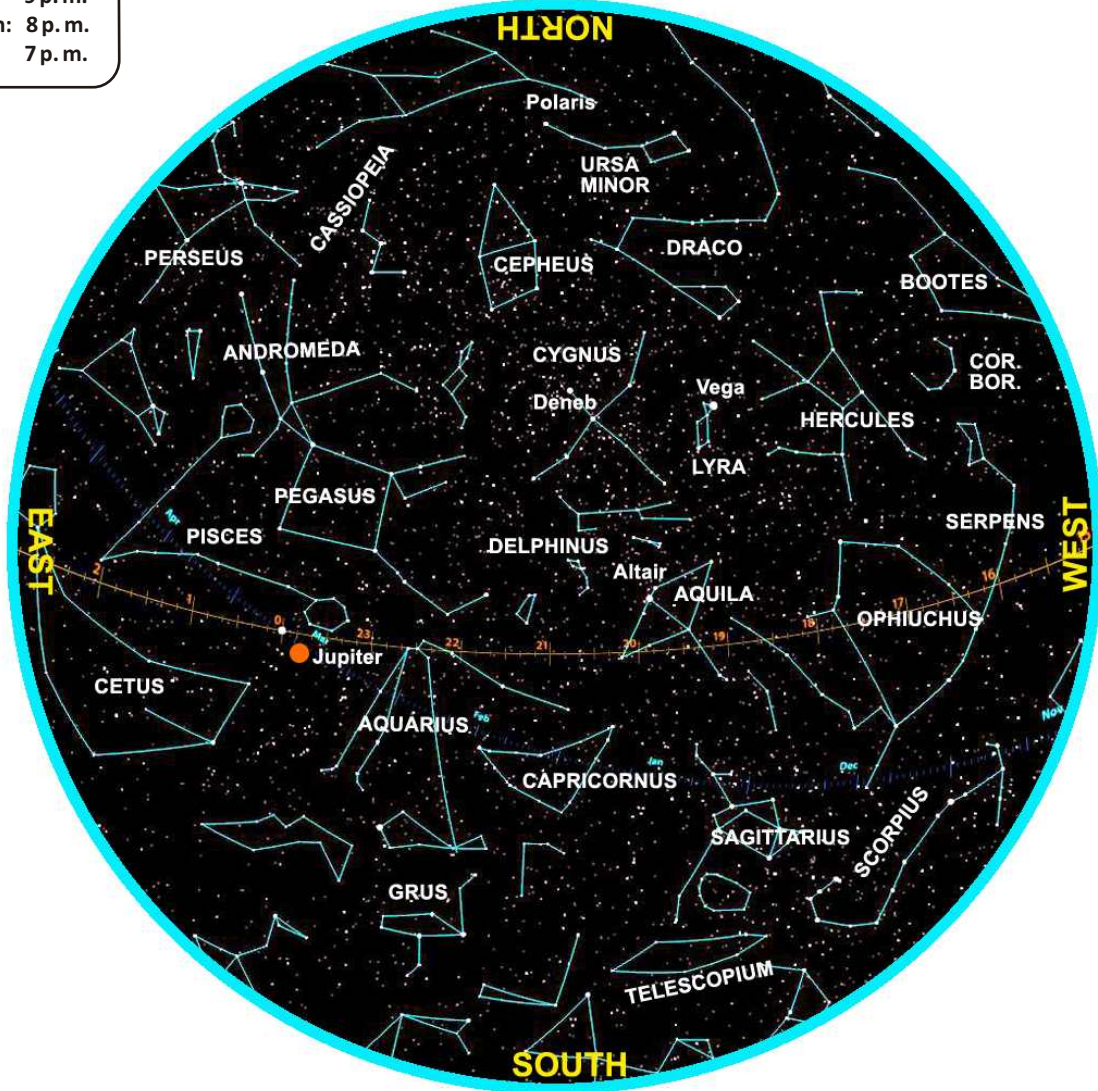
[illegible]
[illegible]: 8 p. m.
7 p. m.

NORTH

Polaris

URSA MINOR

CASSIOPEIA

PERSEUS

CEPHEUS

DRACO

BOOTES

ANDROMEDA

CYGNUS

COR. BOR.

Vega

Deneb

HERCULES

LYRA

PEGASUS

EAST

PISCES

SERPENS

WEST

DELPHINUS

Altair

AQUILA

OPHIUCHUS

Apr

2

1

0

May

23

22

21

20

19

18

17

16

Jupiter

CETUS

AQUARIUS

Feb

Jan

Dec

Nov

CAPRICORNUS

SAGITTARIUS

SCORPIUS

GRUS

TELESCOPIUM

SOUTH